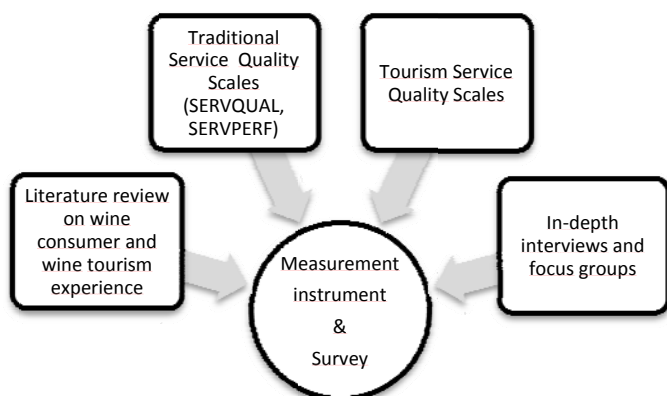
Traditional Service Quality Scales (SERVQUAL, SERVPERF)

Tourism Service Quality Scales

Literature review on wine consumer and wine tourism experience

In-depth interviews and focus groups

Measurement instrument & Survey